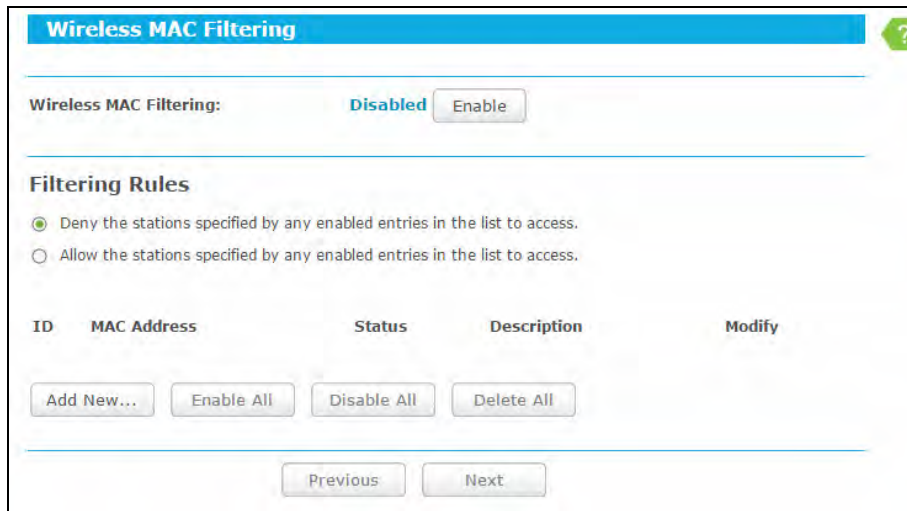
Wireless MAC Filtering

?

Wireless MAC Filtering: Disabled Enable

Filtering Rules

Deny the stations specified by any enabled entries in the list to access.

Allow the stations specified by any enabled entries in the list to access.

| ID | MAC Address | Status | Description | Modify |
|---|---|---|---|---|

Add New... Enable All Disable All Delete All

Previous Next